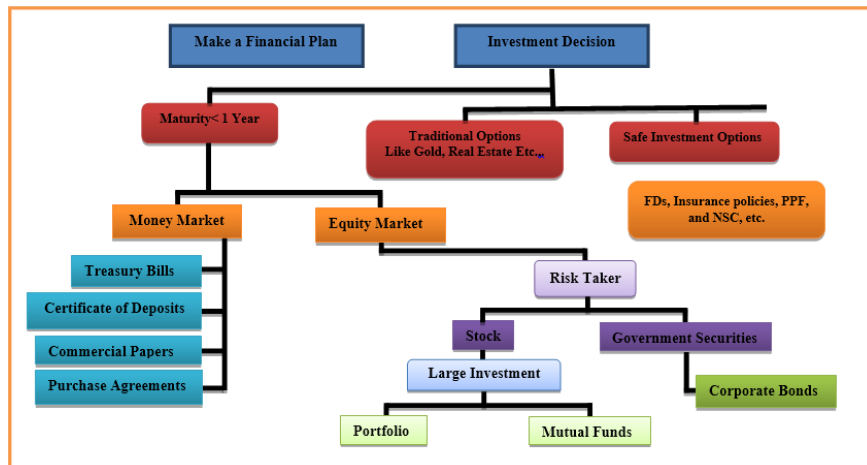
Make a Financial Plan

Investment Decision

Maturity< 1 Year

Traditional Options Like Gold, Real Estate Etc.,

Safe Investment Options

FDs, Insurance policies, PPF, and NSC, etc.

Money Market

Equity Market

Treasury Bills

Certificate of Deposits

Commercial Papers

Purchase Agreements

Risk Taker

Stock

Government Securities

Large Investment

Corporate Bonds

Portfolio

Mutual Funds